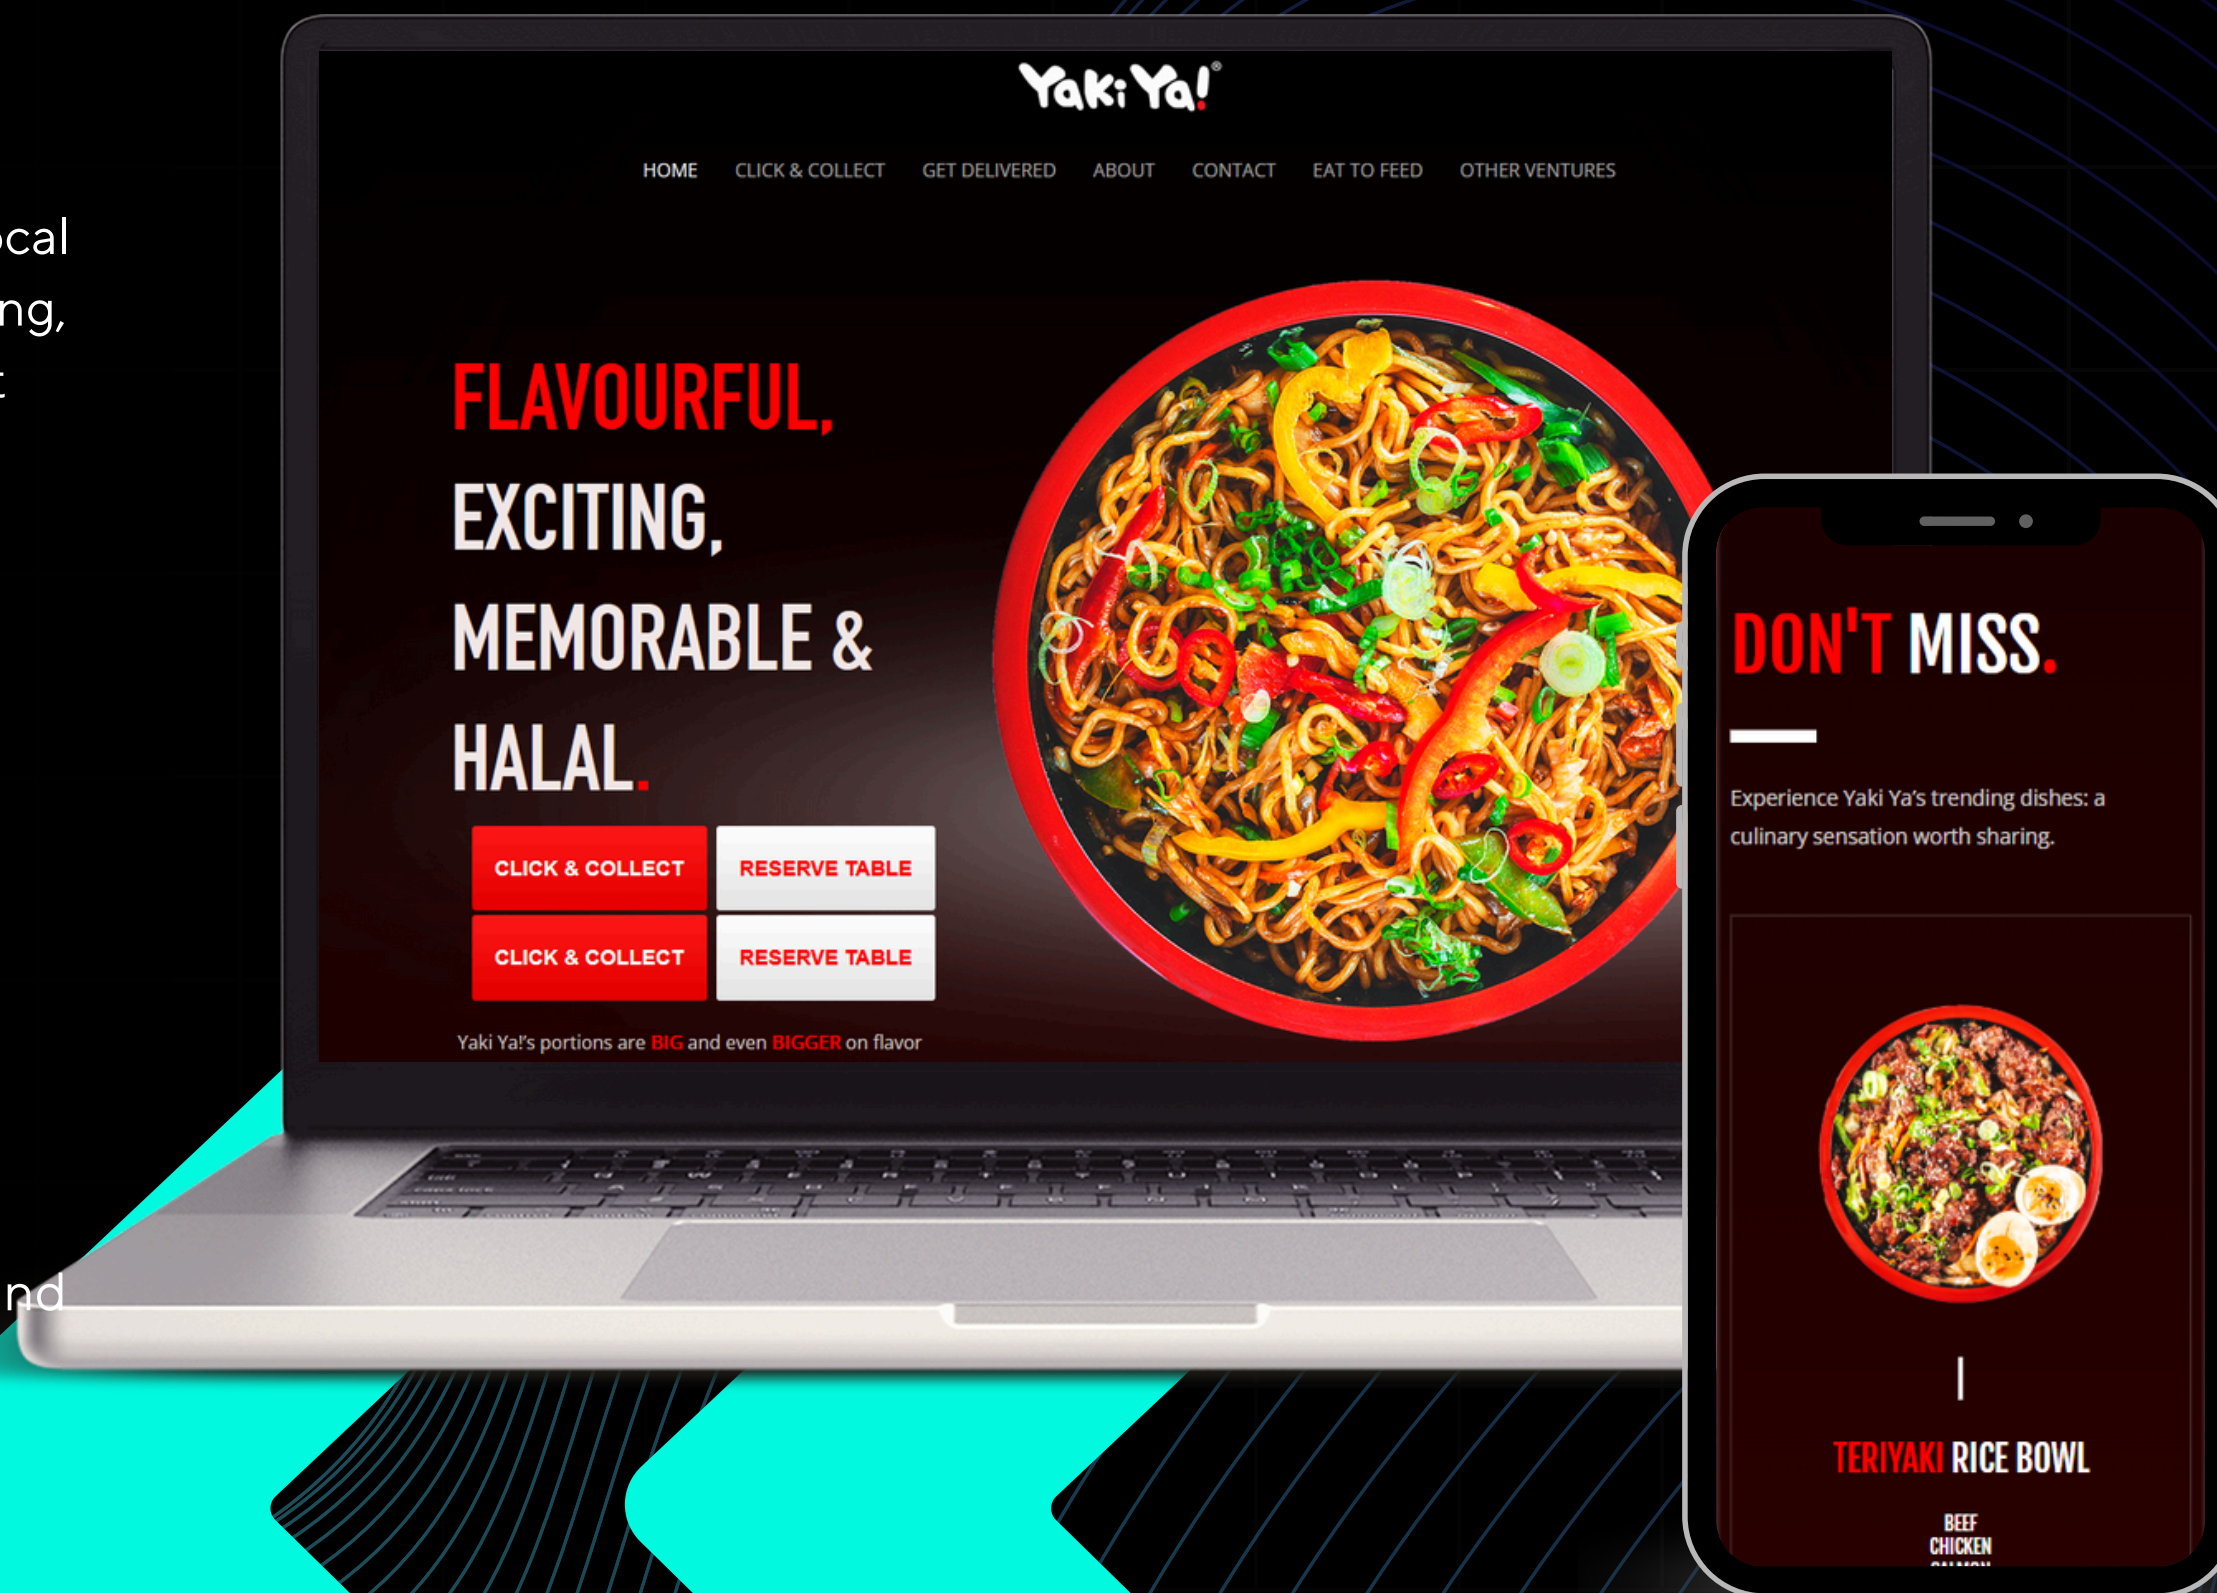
ocal
ng,
t

nd

Yaki Ya!®

HOME CLICK & COLLECT GET DELIVERED ABOUT CONTACT EAT TO FEED OTHER VENTURES

FLAVOURFUL,
EXCITING,
MEMORABLE &
HALAL.

CLICK & COLLECT
RESERVE TABLE
CLICK & COLLECT
RESERVE TABLE

Yaki Ya!'s portions are BIG and even BIGGER on flavor

DON'T MISS.

Experience Yaki Ya's trending dishes: a culinary sensation worth sharing.

TERIYAKI RICE BOWL

BEEF
CHICKEN
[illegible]